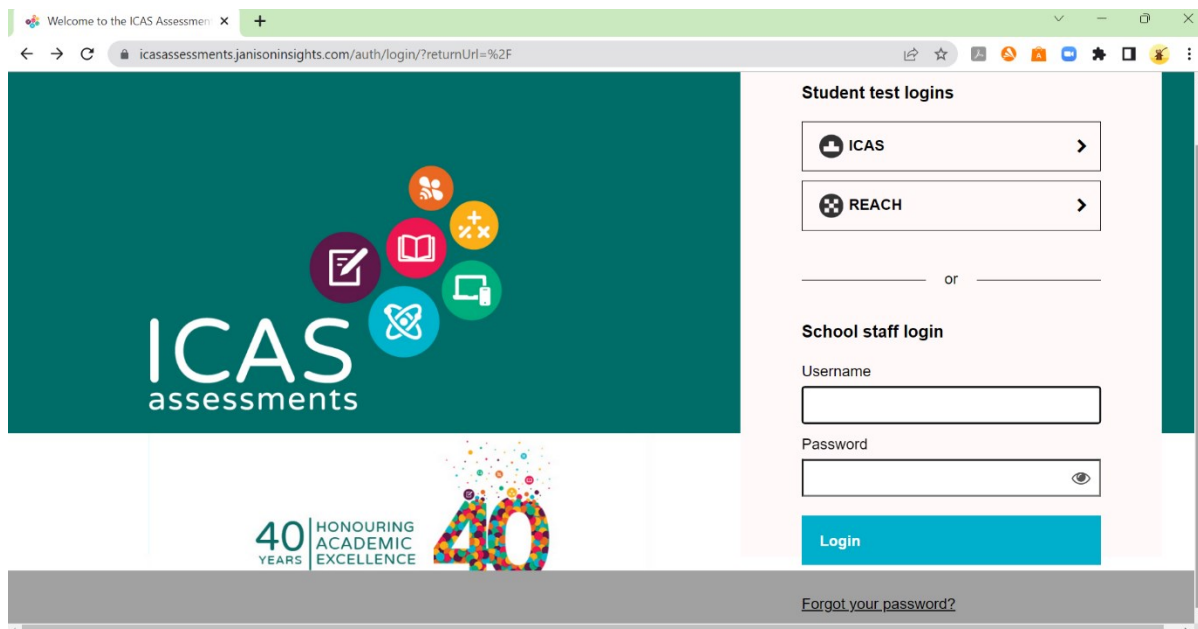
Welcome to the ICAS Assessmen ×
+

icasassessments.janisoninsights.com/auth/login/?returnUrl=%2F

ICAS
assessments

40 YEARS HONOURING ACADEMIC EXCELLENCE

Student test logins

ICAS

REACH

or

School staff login

Username

Password

Login

Forgot your password?